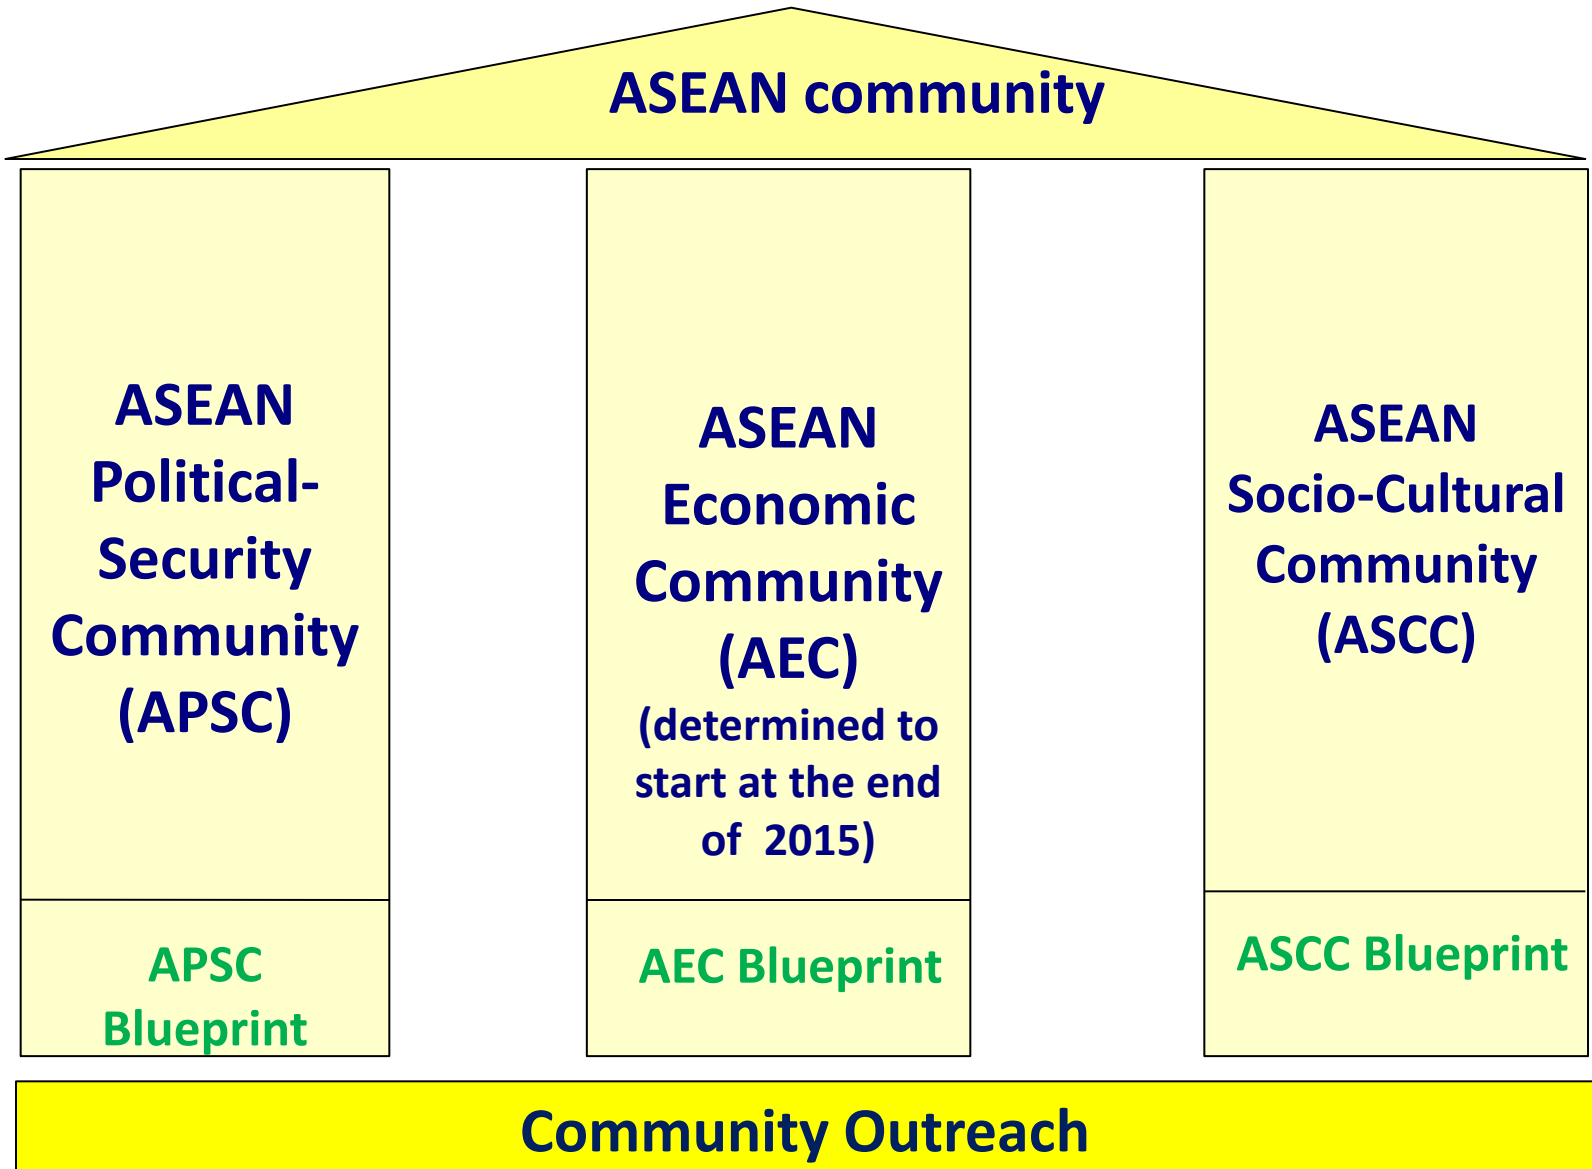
ASEAN community

ASEAN Political-Security Community (APSC)

APSC Blueprint

ASEAN Economic Community (AEC) (determined to start at the end of 2015)

AEC Blueprint

ASEAN Socio-Cultural Community (ASCC)

ASCC Blueprint

Community Outreach